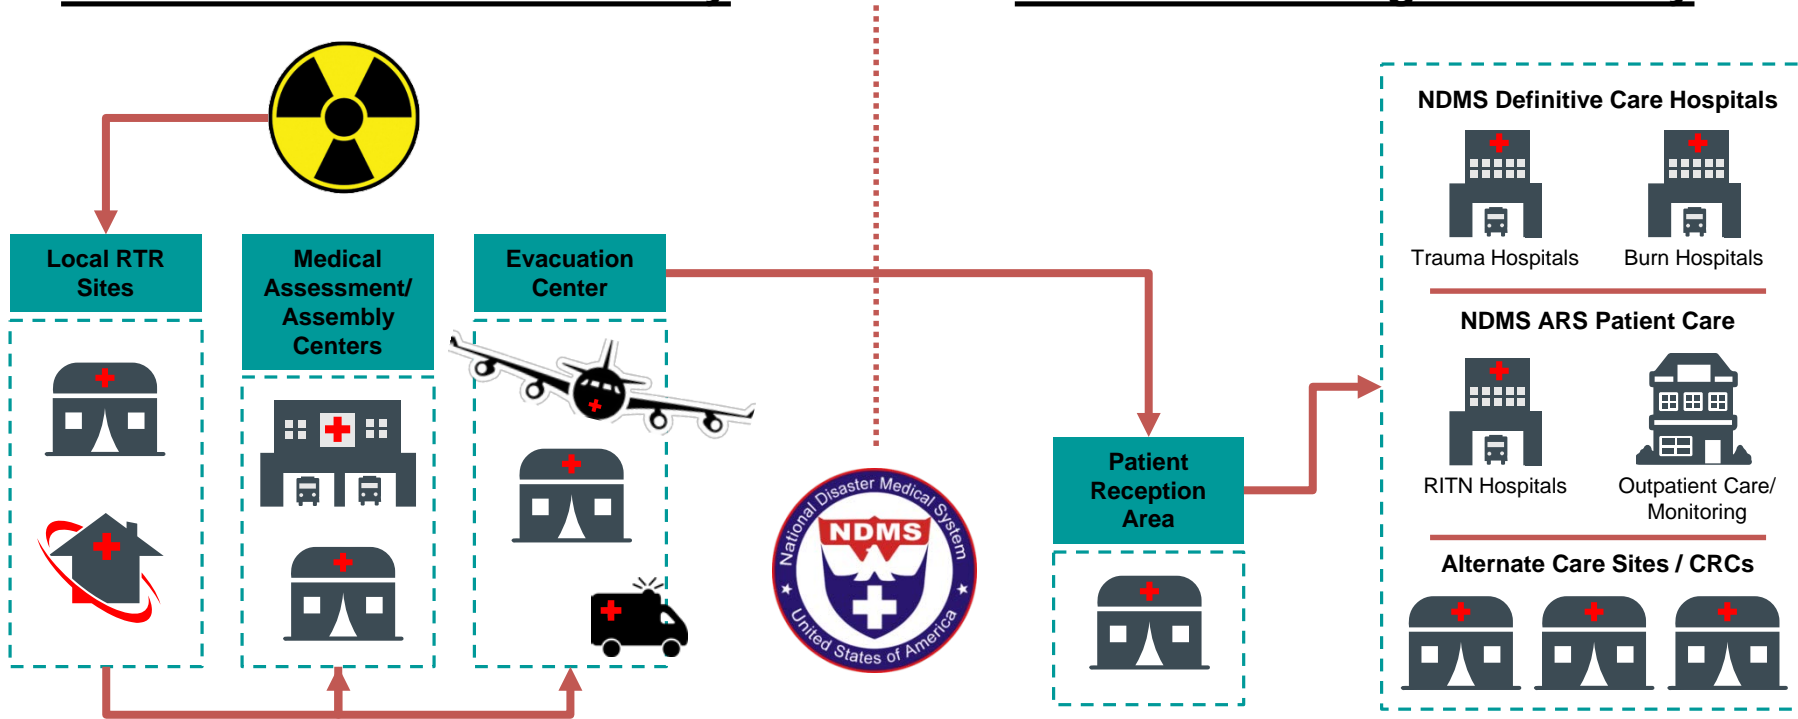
Local RTR Sites

Medical Assessment/ Assembly Centers

Evacuation Center

National Disaster Medical System
NDMS
United States of America

Patient Reception Area

NDMS Definitive Care Hospitals

Trauma Hospitals

Burn Hospitals

NDMS ARS Patient Care

RITN Hospitals

Outpatient Care/ Monitoring

Alternate Care Sites / CRCs